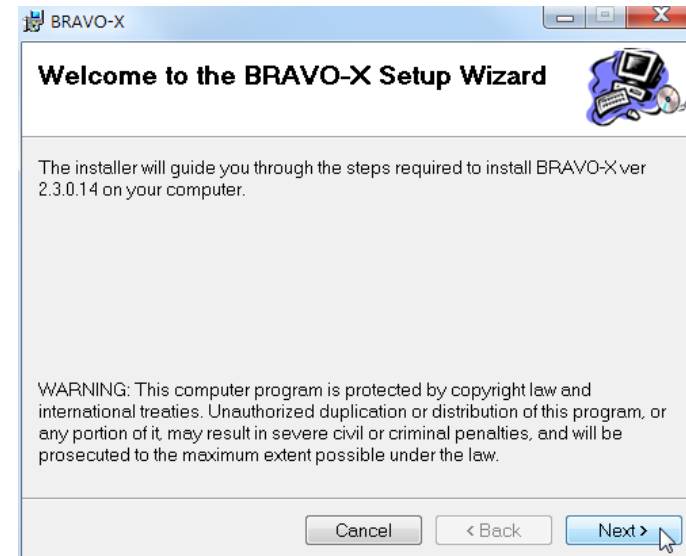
BRAVO-X

Welcome to the BRAVO-X Setup Wizard

The installer will guide you through the steps required to install BRAVO-X ver 2.3.0.14 on your computer.

WARNING: This computer program is protected by copyright law and international treaties. Unauthorized duplication or distribution of this program, or any portion of it, may result in severe civil or criminal penalties, and will be prosecuted to the maximum extent possible under the law.

Cancel
< Back
Next >